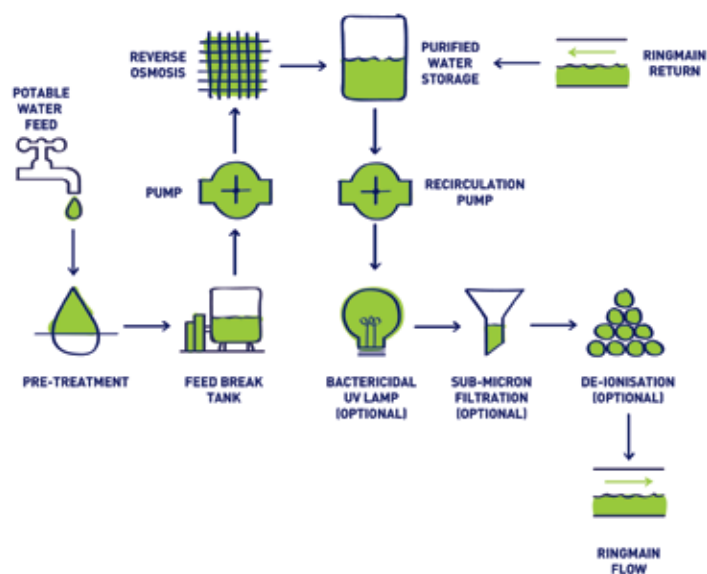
REVERSE OSMOSIS

PURIFIED WATER STORAGE

RINGMAIN RETURN

POTABLE WATER FEED

PUMP

RECIRCULATION PUMP

PRE-TREATMENT

FEED BREAK TANK

BACTERICIDAL UV LAMP (OPTIONAL)

SUB-MICRON FILTRATION (OPTIONAL)

DE-IONISATION (OPTIONAL)

RINGMAIN FLOW